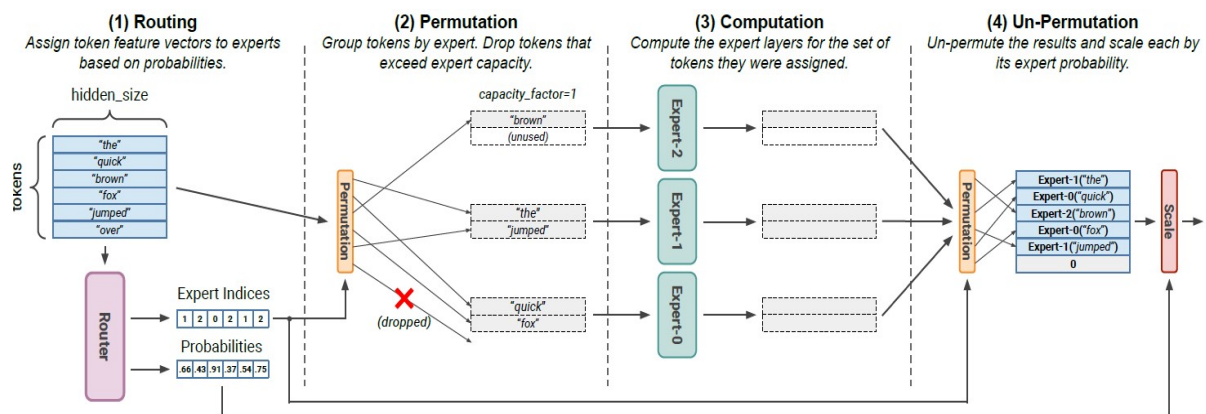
(1) Routing
Assign token feature vectors to experts based on probabilities.

(2) Permutation
Group tokens by expert. Drop tokens that exceed expert capacity.

(3) Computation
Compute the expert layers for the set of tokens they were assigned.

(4) Un-Permutation
Un-permute the results and scale each by its expert probability.

hidden_size

tokens

"the"
"quick"
"brown"
"fox"
"jumped"
"over"

Router

Expert Indices

| 1 | 2 | 0 | 2 | 1 | 2 |
|---|---|---|---|---|---|

Probabilities

| .66 | .43 | .91 | .37 | .54 | .75 |
|---|---|---|---|---|---|

Permutation

capacity_factor=1

"brown"
(unused)

"the"
"jumped"

"quick"
"fox"

(dropped)

Expert-2

Expert-1

Expert-0

Permutation

Expert-1("the")
Expert-0("quick")
Expert-2("brown")
Expert-0("fox")
Expert-1("jumped")
0

Scale